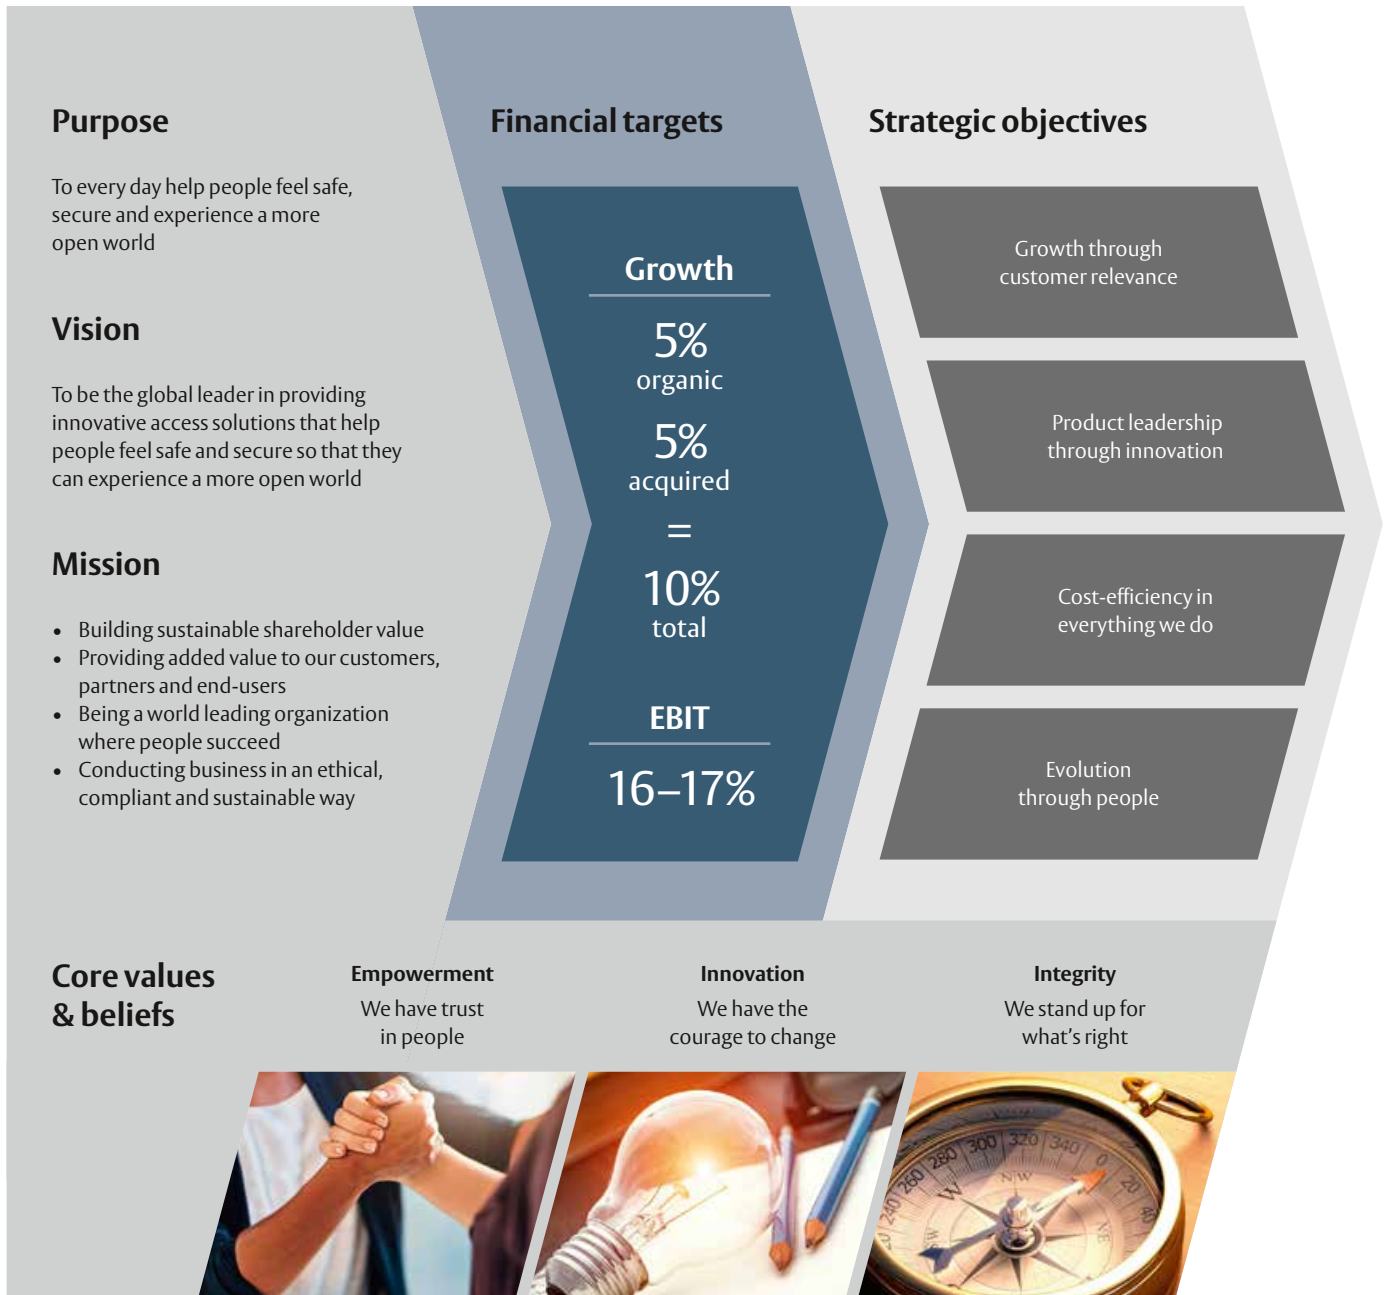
Purpose

To every day help people feel safe, secure and experience a more open world

Vision

To be the global leader in providing innovative access solutions that help people feel safe and secure so that they can experience a more open world

Mission

- Building sustainable shareholder value
- Providing added value to our customers, partners and end-users
- Being a world leading organization where people succeed
- Conducting business in an ethical, compliant and sustainable way

Financial targets

Growth

5%
organic

5%
acquired

=

10%
total

EBIT

16–17%

Strategic objectives

Growth through customer relevance

Product leadership through innovation

Cost-efficiency in everything we do

Evolution through people

Core values & beliefs

Empowerment
We have trust in people

Innovation
We have the courage to change

Integrity
We stand up for what's right